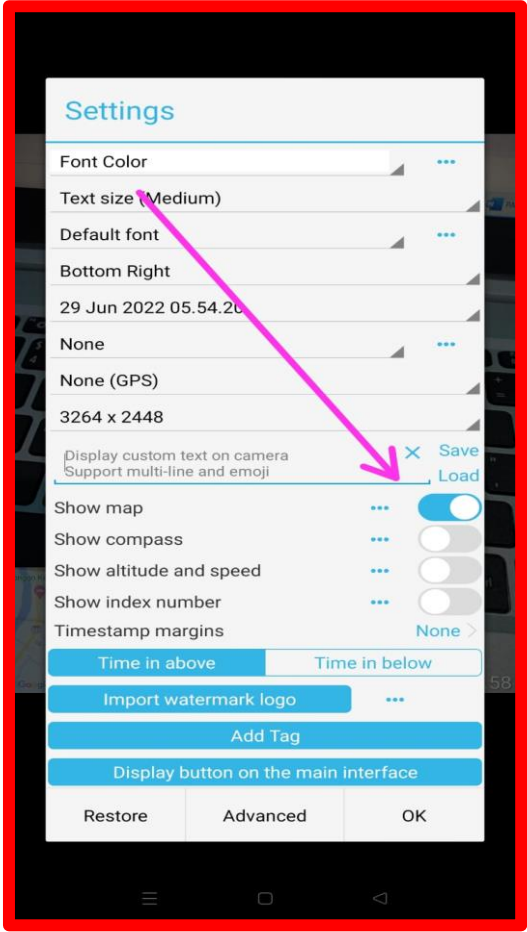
Settings

Font Color

Text size (Medium)

Default font

Bottom Right

29 Jun 2022 05.54.2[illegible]

None

None (GPS)

3264 x 2448

Display custom text on camera
Support multi-line and emoji

Save
Load

Show map

Show compass

Show altitude and speed

Show index number

Timestamp margins None

Time in above | Time in below

Import watermark logo

Add Tag

Display button on the main interface

Restore | Advanced | OK